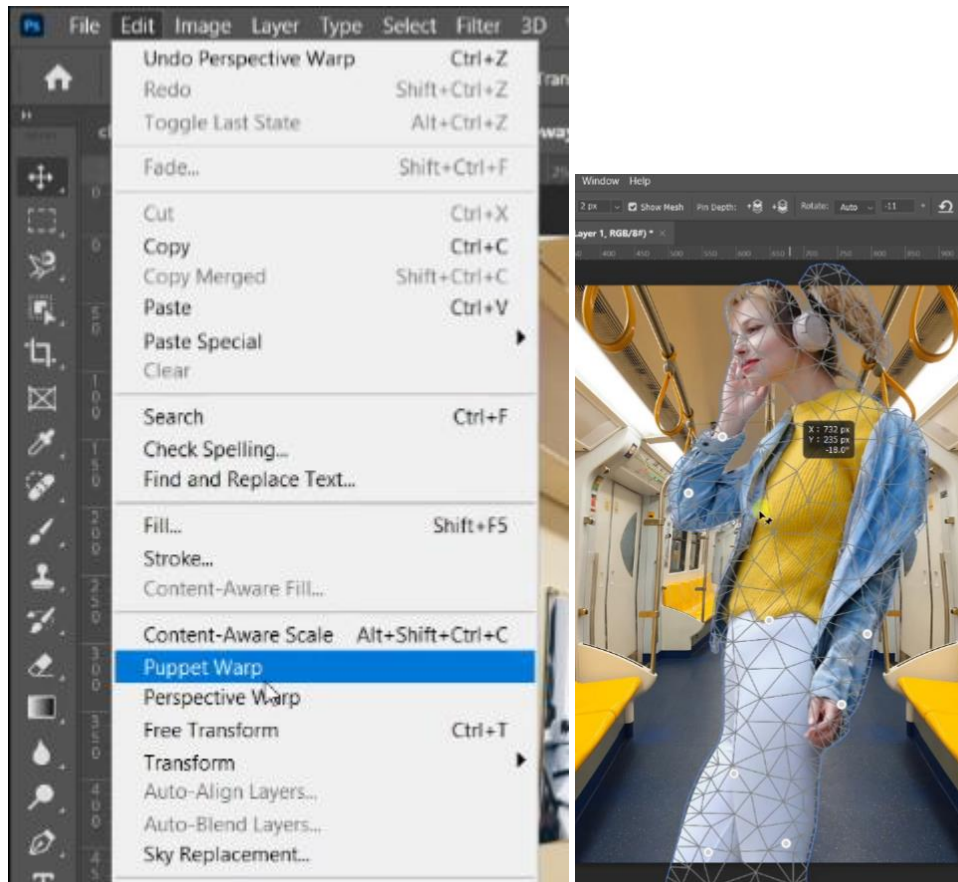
Ps File Edit Image Layer Type Select Filter 3D

Undo Perspective Warp Ctrl+Z
Redo Shift+Ctrl+Z
Toggle Last State Alt+Ctrl+Z

Fade... Shift+Ctrl+F

Cut Ctrl+X
Copy Ctrl+C
Copy Merged Shift+Ctrl+C
Paste Ctrl+V
Paste Special
Clear

Search Ctrl+F
Check Spelling...
Find and Replace Text...

Fill... Shift+F5
Stroke...
Content-Aware Fill...

Content-Aware Scale Alt+Shift+Ctrl+C
Puppet Warp
Perspective Warp
Free Transform Ctrl+T
Transform
Auto-Align Layers...
Auto-Blend Layers...
Sky Replacement...

Window Help

2 px Show Mesh Pin Depth: Rotate: Auto -11

Layer 1, RGB/8#) * ×

X : 732 px
Y : 235 px
-18.0°